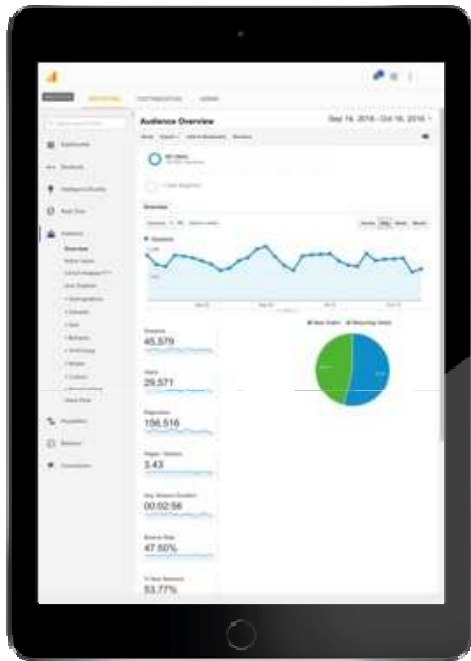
Audience Overview

Sep 16, 2016 - Oct 16, 2016

Overview

Sessions
45,579

Users
29,571

Pageviews
156,516

Pages / Session
3.43

Avg. Session Duration
00:02:56

Bounce Rate
47.50%

% New Sessions
53.77%

Overview

Audience

Dashboards

Shortcuts

Intelligence Events

Real-Time

Acquisition

Behavior

Conversions

New Visitor

Returning Visitor

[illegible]